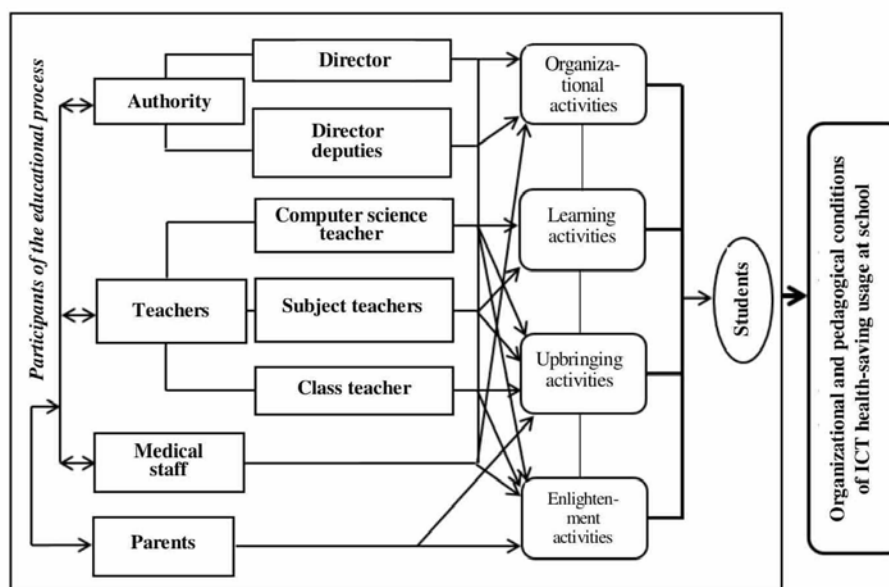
Participants of the educational process

Authority

Director

Director deputies

Teachers

Computer science teacher

Subject teachers

Class teacher

Medical staff

Parents

Organizational activities

Learning activities

Upbringing activities

Enlightenment activities

Students

Organizational and pedagogical conditions of ICT health-saving usage at school